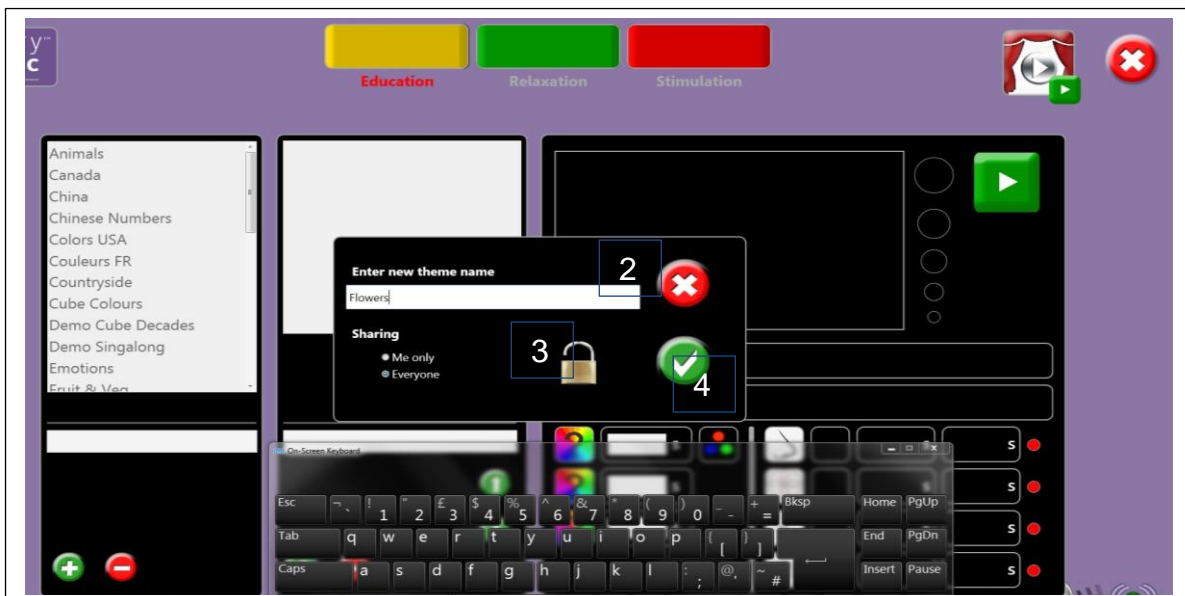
y™
c

Education
Relaxation
Stimulation

Animals
Canada
China
Chinese Numbers
Colors USA
Couleurs FR
Countryside
Cube Colours
Demo Cube Decades
Demo Singalong
Emotions
Fruit & Veg

Enter new theme name
Flowers
2
Sharing
Me only
Everyone
3
4

On-Screen Keyboard

Esc ¬ ` ! 1 " 2 £ 3 $ 4 % 5 ^ 6 & 7 * 8 ( 9 ) 0 _ - + = Bksp Home PgUp
Tab q w e r t y u i o p { [ } ] End PgDn
Caps a s d f g h j k l : ; @ ' ~ # Insert Pause

s
s
s
s